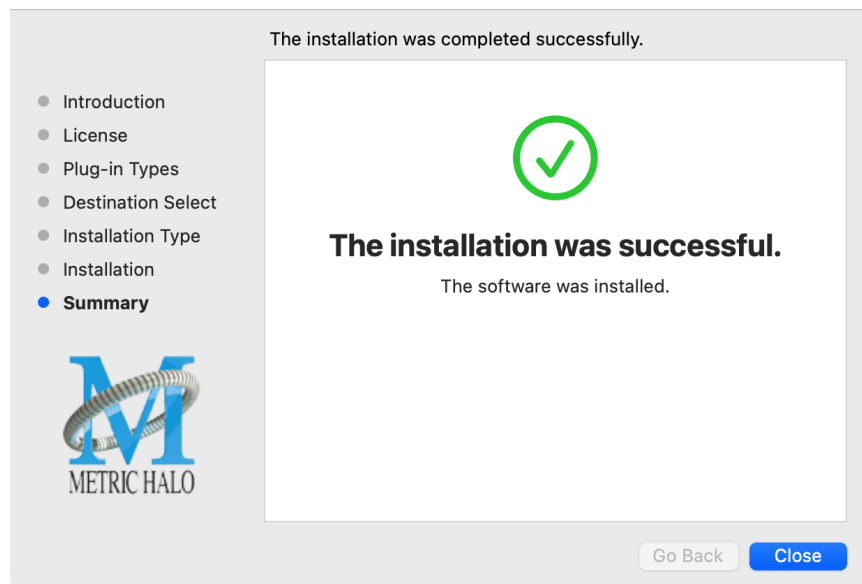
The installation was completed successfully.

Introduction
License
Plug-in Types
Destination Select
Installation Type
Installation
Summary

M
METRIC HALO

The installation was successful.

The software was installed.

Go Back
Close